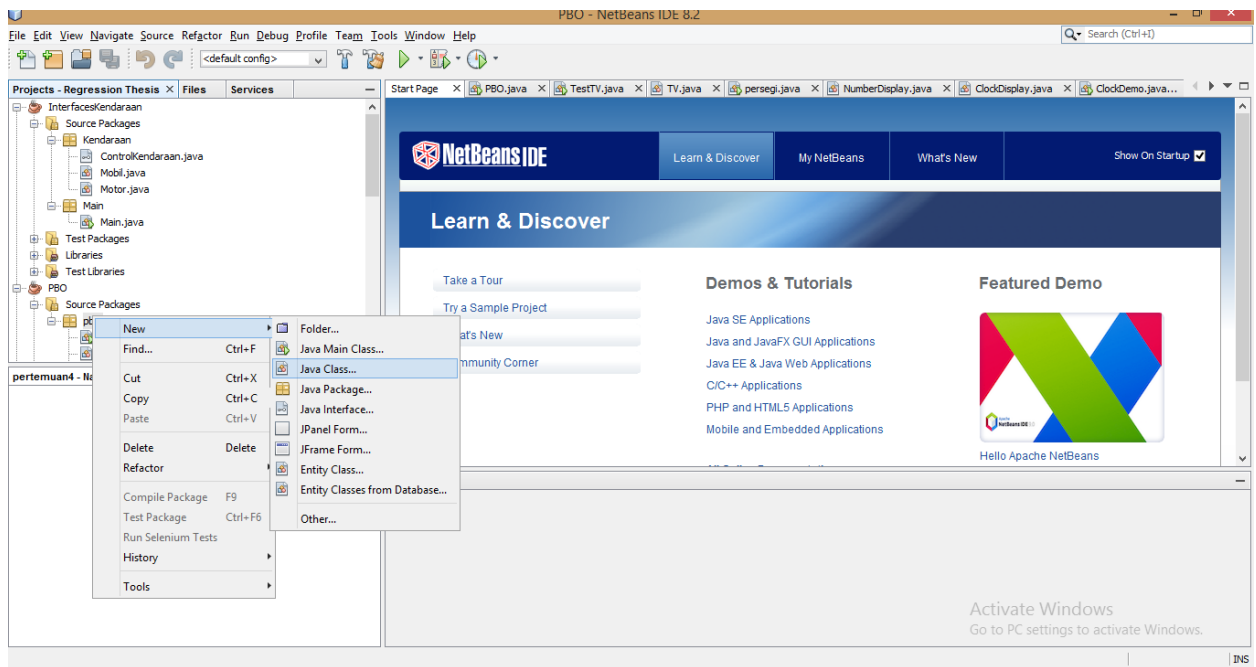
PBO - NetBeans IDE 8.2

File Edit View Navigate Source Refactor Run Debug Profile Team Tools Window Help

Search (Ctrl+I)

<default config>

Projects - Regression Thesis × Files Services

InterfacesKendaraan
Source Packages
Kendaraan
ControlKendaraan.java
Mobil.java
Motor.java
Main
Main.java
Test Packages
Libraries
Test Libraries
PBO
Source Packages
pb

pertemuan4 - Na

New
Find... Ctrl+F
Cut Ctrl+X
Copy Ctrl+C
Paste Ctrl+V
Delete Delete
Refactor
Compile Package F9
Test Package Ctrl+F6
Run Selenium Tests
History
Tools

Folder...
Java Main Class...
Java Class...
Java Package...
Java Interface...
JPanel Form...
JFrame Form...
Entity Class...
Entity Classes from Database...
Other...

Start Page × PBO.java × TestTV.java × TV.java × persegi.java × NumberDisplay.java × ClockDisplay.java × ClockDemo.java...

NetBeans IDE

Learn & Discover My NetBeans What's New Show On Startup

Learn & Discover

Take a Tour
Try a Sample Project
at's New
mmunity Corner

Demos & Tutorials
Java SE Applications
Java and JavaFX GUI Applications
Java EE & Java Web Applications
C/C++ Applications
PHP and HTML5 Applications
Mobile and Embedded Applications

Featured Demo
NetBeans IDE
Hello Apache NetBeans

Activate Windows
Go to PC settings to activate Windows.

INS